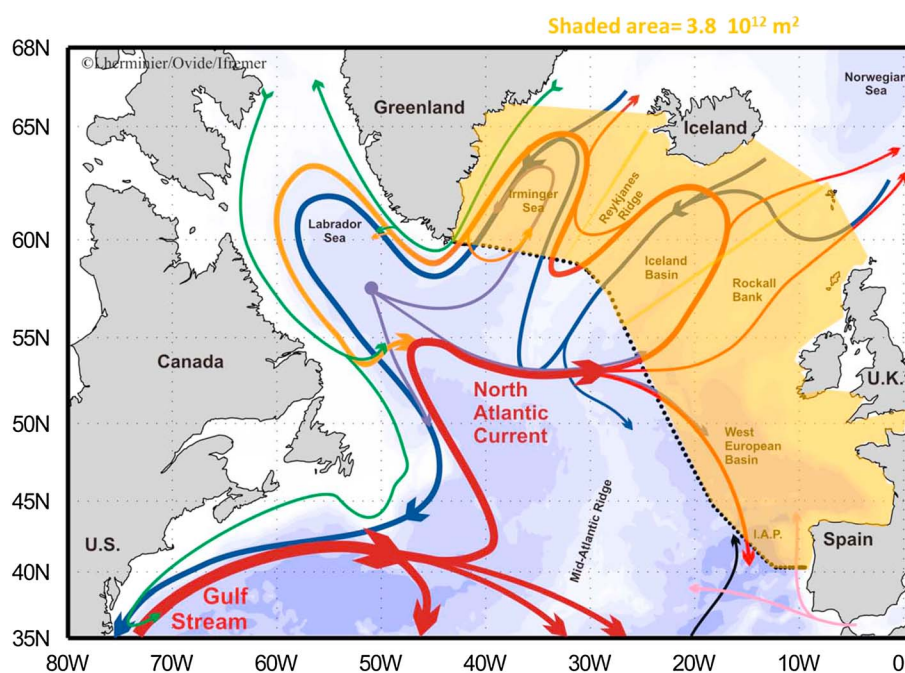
Shaded area= 3.8 $10^{12}$ m$^2$

©Lherminier/Ovide/Ifremer

68N
65N
60N
55N
50N
45N
40N
35N

Greenland
Iceland
Norwegian Sea
Labrador Sea
Irminger Sea
Reykjanes Ridge
Iceland Basin
Rockall Bank
Canada
North Atlantic Current
U.K.
West European Basin
Mid-Atlantic Ridge
I.A.P.
Spain
U.S.
Gulf Stream

80W 70W 60W 50W 40W 30W 20W 10W 0